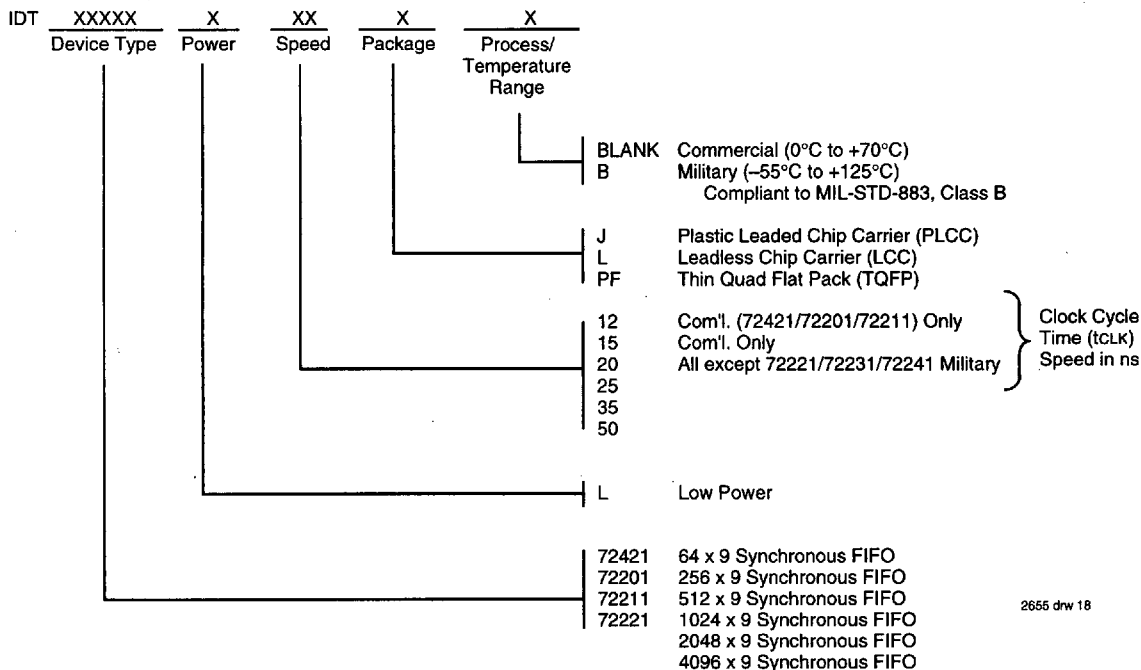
IDT XXXXX X XX X X
Device Type Power Speed Package Process/ Temperature Range

BLANK Commercial (0°C to +70°C)
B Military (–55°C to +125°C)
Compliant to MIL-STD-883, Class B

J Plastic Leaded Chip Carrier (PLCC)
L Leadless Chip Carrier (LCC)
PF Thin Quad Flat Pack (TQFP)

12 Com'l. (72421/72201/72211) Only
15 Com'l. Only
20 All except 72221/72231/72241 Military
25
35
50

Clock Cycle Time (tCLK) Speed in ns

L Low Power

72421 64 x 9 Synchronous FIFO
72201 256 x 9 Synchronous FIFO
72211 512 x 9 Synchronous FIFO
72221 1024 x 9 Synchronous FIFO
2048 x 9 Synchronous FIFO
4096 x 9 Synchronous FIFO

2655 drw 18